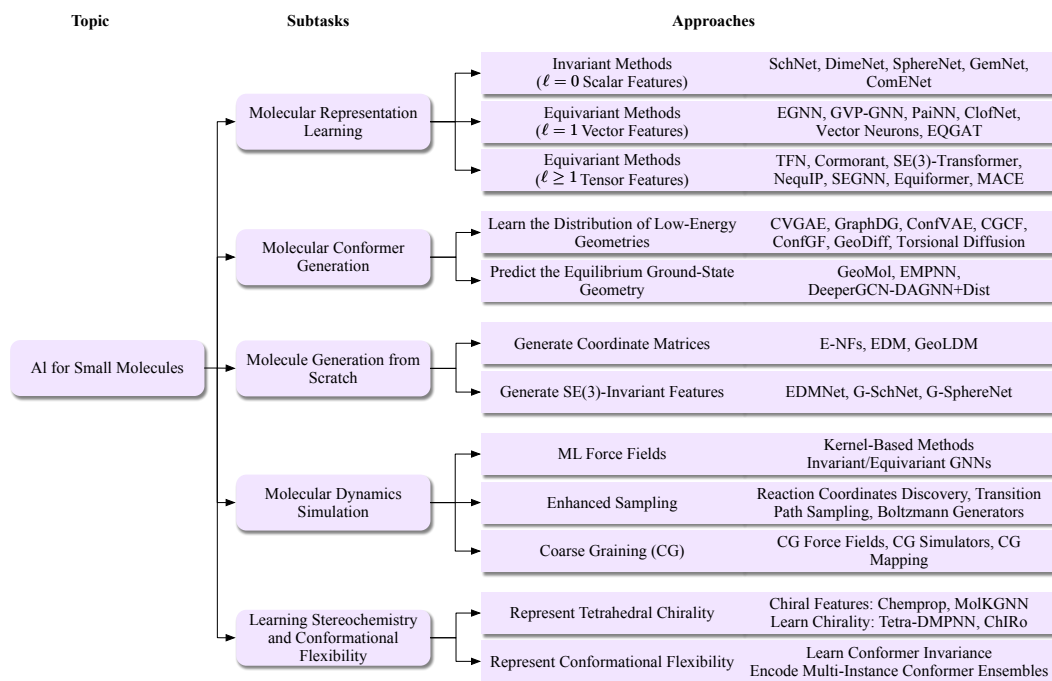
Topic

Subtasks

Approaches

AI for Small Molecules

Molecular Representation Learning

Invariant Methods ($\ell = 0$ Scalar Features)

SchNet, DimeNet, SphereNet, GemNet, ComENet

Equivariant Methods ($\ell = 1$ Vector Features)

EGNN, GVP-GNN, PaiNN, ClofNet, Vector Neurons, EQGAT

Equivariant Methods ($\ell \geq 1$ Tensor Features)

TFN, Cormorant, SE(3)-Transformer, NequIP, SEGNN, Equiformer, MACE

Molecular Conformer Generation

Learn the Distribution of Low-Energy Geometries

CVGAE, GraphDG, ConfVAE, CGCF, ConfGF, GeoDiff, Torsional Diffusion

Predict the Equilibrium Ground-State Geometry

GeoMol, EMPNN, DeeperGCN-DAGNN+Dist

Molecule Generation from Scratch

Generate Coordinate Matrices

E-NFs, EDM, GeoLDM

Generate SE(3)-Invariant Features

EDMNet, G-SchNet, G-SphereNet

Molecular Dynamics Simulation

ML Force Fields

Kernel-Based Methods Invariant/Equivariant GNNs

Enhanced Sampling

Reaction Coordinates Discovery, Transition Path Sampling, Boltzmann Generators

Coarse Graining (CG)

CG Force Fields, CG Simulators, CG Mapping

Learning Stereochemistry and Conformational Flexibility

Represent Tetrahedral Chirality

Chiral Features: Chemprop, MolKGNN Learn Chirality: Tetra-DMPNN, ChIRo

Represent Conformational Flexibility

Learn Conformer Invariance Encode Multi-Instance Conformer Ensembles